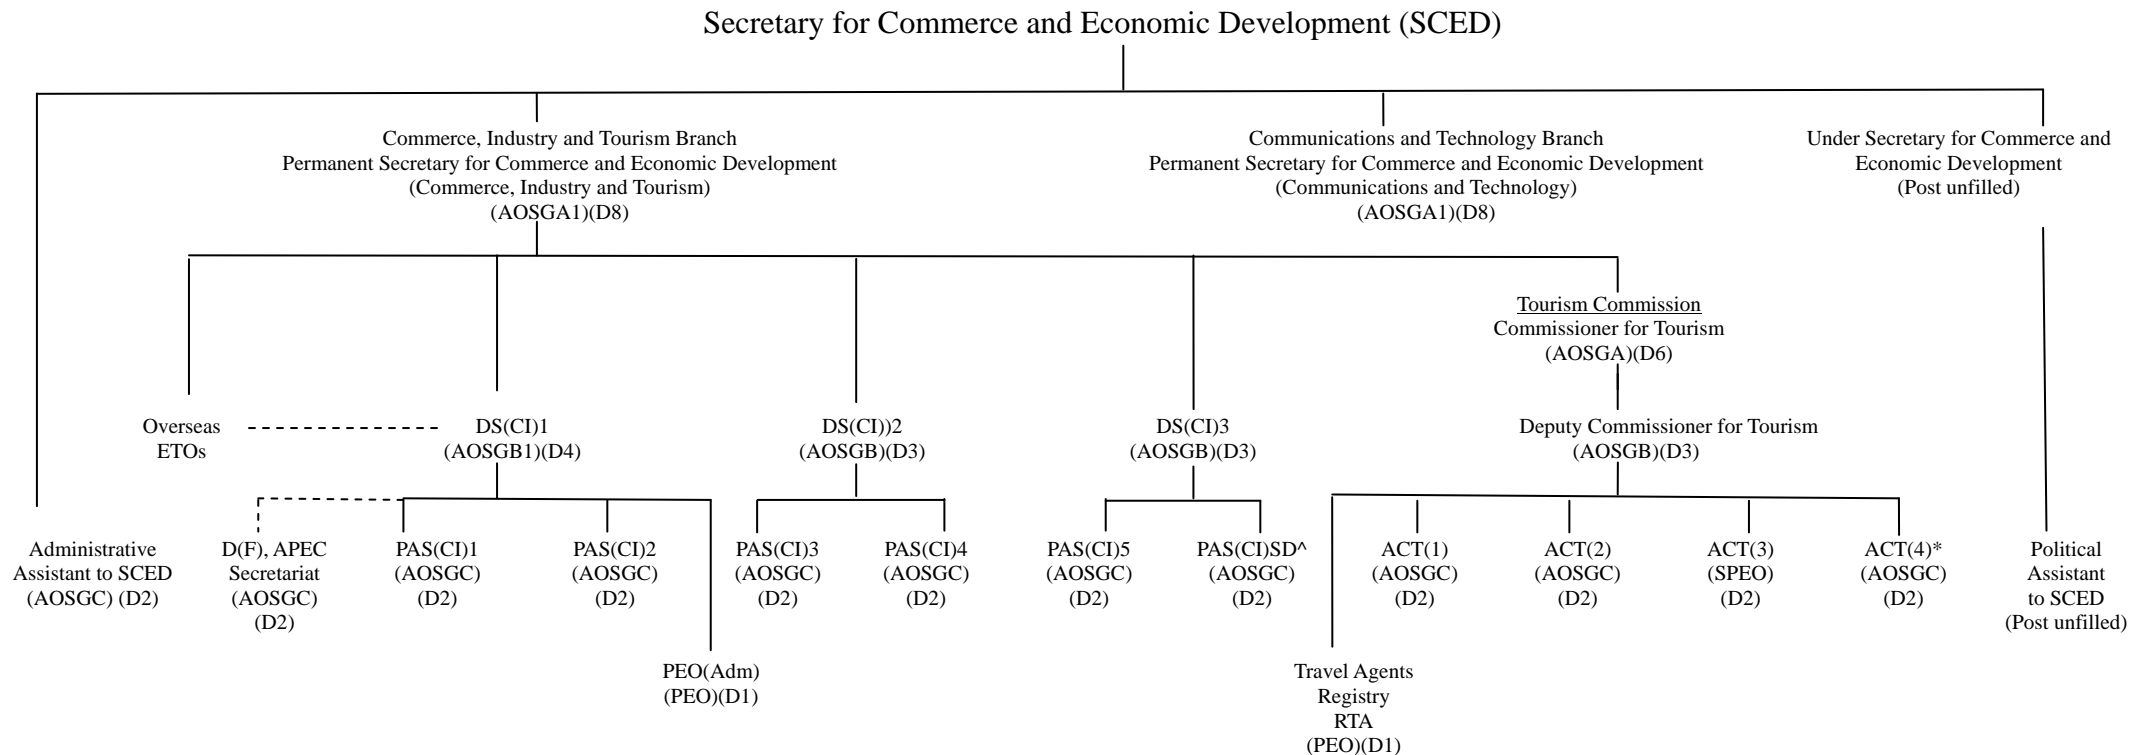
Secretary for Commerce and Economic Development (SCED)

Commerce, Industry and Tourism Branch
Permanent Secretary for Commerce and Economic Development
(Commerce, Industry and Tourism)
(AOSGA1)(D8)

Communications and Technology Branch
Permanent Secretary for Commerce and Economic Development
(Communications and Technology)
(AOSGA1)(D8)

Under Secretary for Commerce and Economic Development
(Post unfilled)

Tourism Commission
Commissioner for Tourism
(AOSGA)(D6)

Overseas ETOs

DS(CI)1
(AOSGB1)(D4)

DS(CI))2
(AOSGB)(D3)

DS(CI)3
(AOSGB)(D3)

Deputy Commissioner for Tourism
(AOSGB)(D3)

Administrative Assistant to SCED
(AOSGC) (D2)

D(F), APEC Secretariat
(AOSGC)
(D2)

PAS(CI)1
(AOSGC)
(D2)

PAS(CI)2
(AOSGC)
(D2)

PAS(CI)3
(AOSGC)
(D2)

PAS(CI)4
(AOSGC)
(D2)

PAS(CI)5
(AOSGC)
(D2)

PAS(CI)SD^
(AOSGC)
(D2)

ACT(1)
(AOSGC)
(D2)

ACT(2)
(AOSGC)
(D2)

ACT(3)
(SPEO)
(D2)

ACT(4)*
(AOSGC)
(D2)

Political Assistant to SCED
(Post unfilled)

PEO(Adm)
(PEO)(D1)

Travel Agents Registry
RTA
(PEO)(D1)